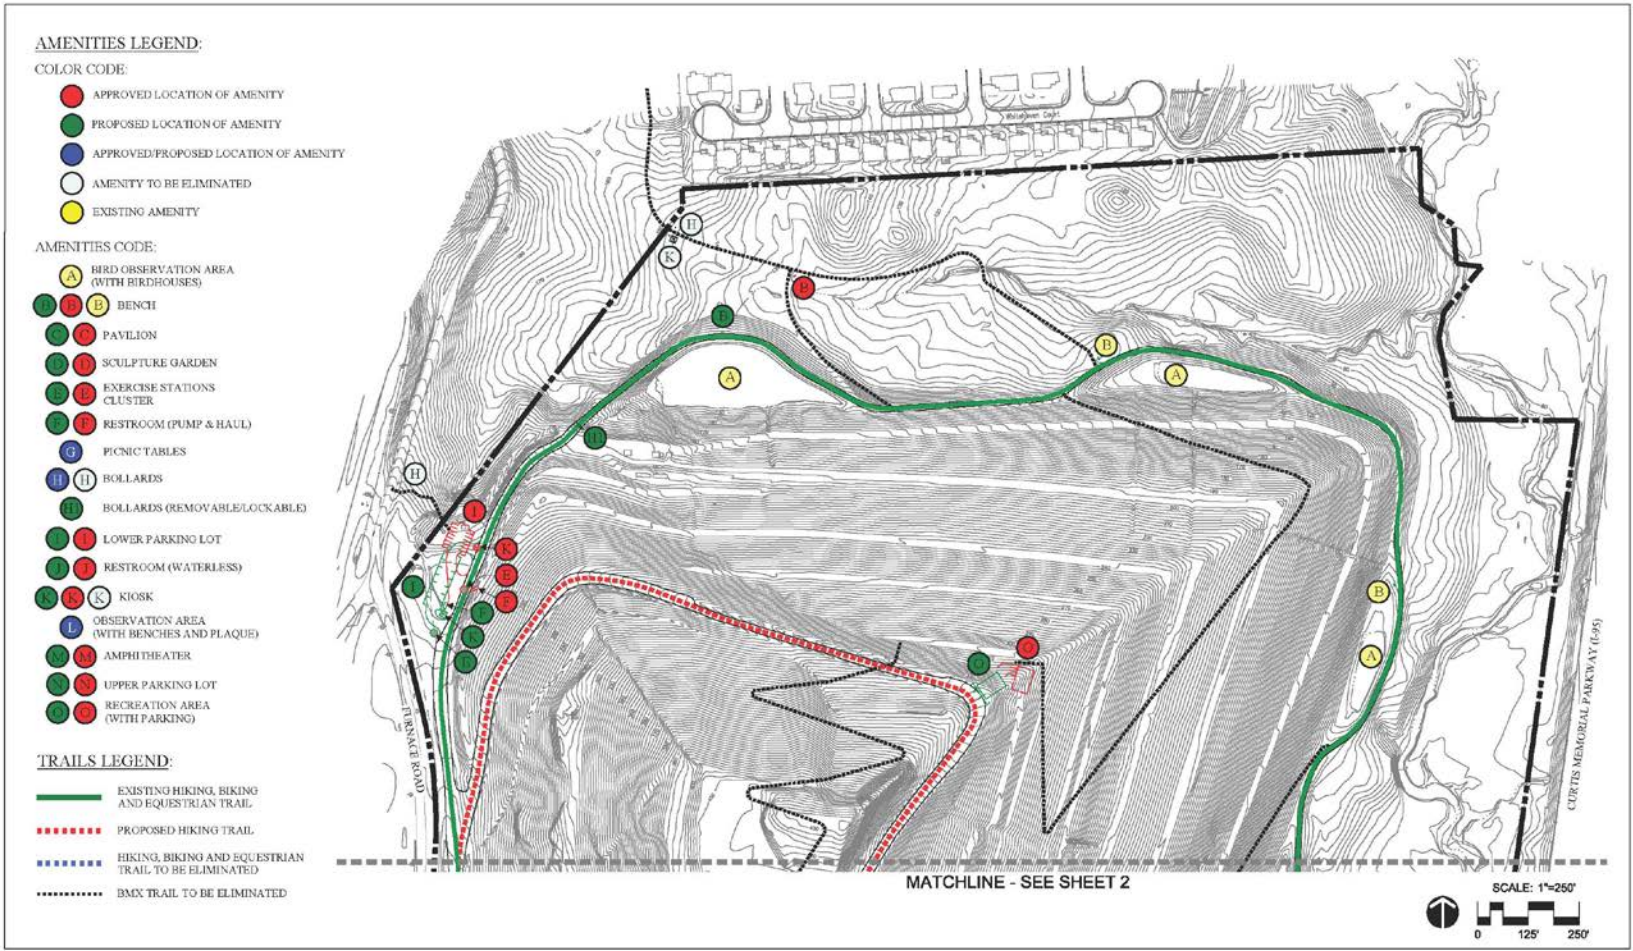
AMENITIES LEGEND:

COLOR CODE:

APPROVED LOCATION OF AMENITY

PROPOSED LOCATION OF AMENITY

APPROVED/PROPOSED LOCATION OF AMENITY

AMENITY TO BE ELIMINATED

EXISTING AMENITY

AMENITIES CODE:

A BIRD OBSERVATION AREA (WITH BIRDHOUSES)

B B B BENCH

C C PAVILION

D D SCULPTURE GARDEN

E E EXERCISE STATIONS CLUSTER

F F RESTROOM (PUMP & HAUL)

G PICNIC TABLES

H H BOLLARDS

H1 BOLLARDS (REMOVABLE/LOCKABLE)

I I LOWER PARKING LOT

J J RESTROOM (WATERLESS)

K K K KIOSK

L OBSERVATION AREA (WITH BENCHES AND PLAQUE)

M M AMPHITHEATER

N N UPPER PARKING LOT

O O RECREATION AREA (WITH PARKING)

TRAILS LEGEND:

EXISTING HIKING, BIKING AND EQUESTRIAN TRAIL

PROPOSED HIKING TRAIL

HIKING, BIKING AND EQUESTRIAN TRAIL TO BE ELIMINATED

BMX TRAIL TO BE ELIMINATED

H K E F H A B A H I K E F J K F O O B A

FURNACE ROAD

CURTIS MEMORIAL PARKWAY (I-95)

Whitehaven Court

MATCHLINE - SEE SHEET 2

SCALE: 1"=250'

0 125' 250'